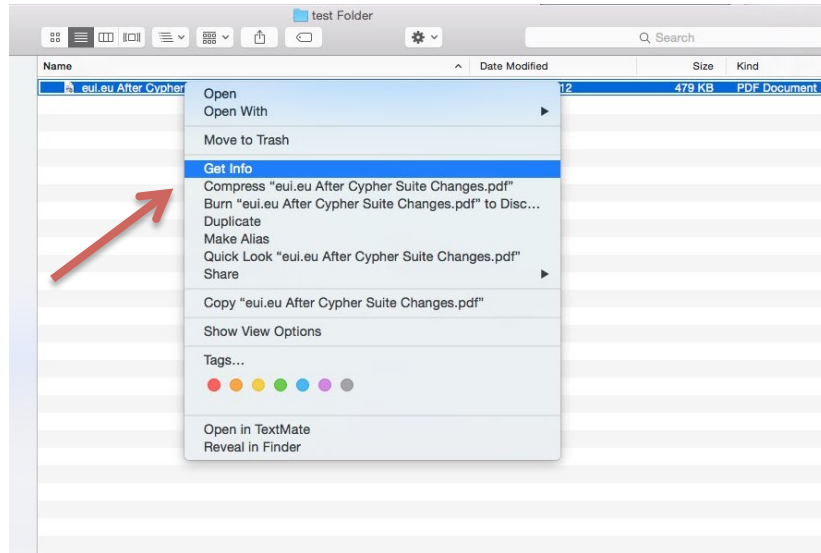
test Folder

Search

Name

Date Modified

Size

Kind

eui.eu After Cypher

12

479 KB

PDF Document

Open
Open With

Move to Trash

Get Info
Compress “eui.eu After Cypher Suite Changes.pdf”
Burn “eui.eu After Cypher Suite Changes.pdf” to Disc...
Duplicate
Make Alias
Quick Look “eui.eu After Cypher Suite Changes.pdf”
Share

Copy “eui.eu After Cypher Suite Changes.pdf”

Show View Options

Tags...

Open in TextMate
Reveal in Finder